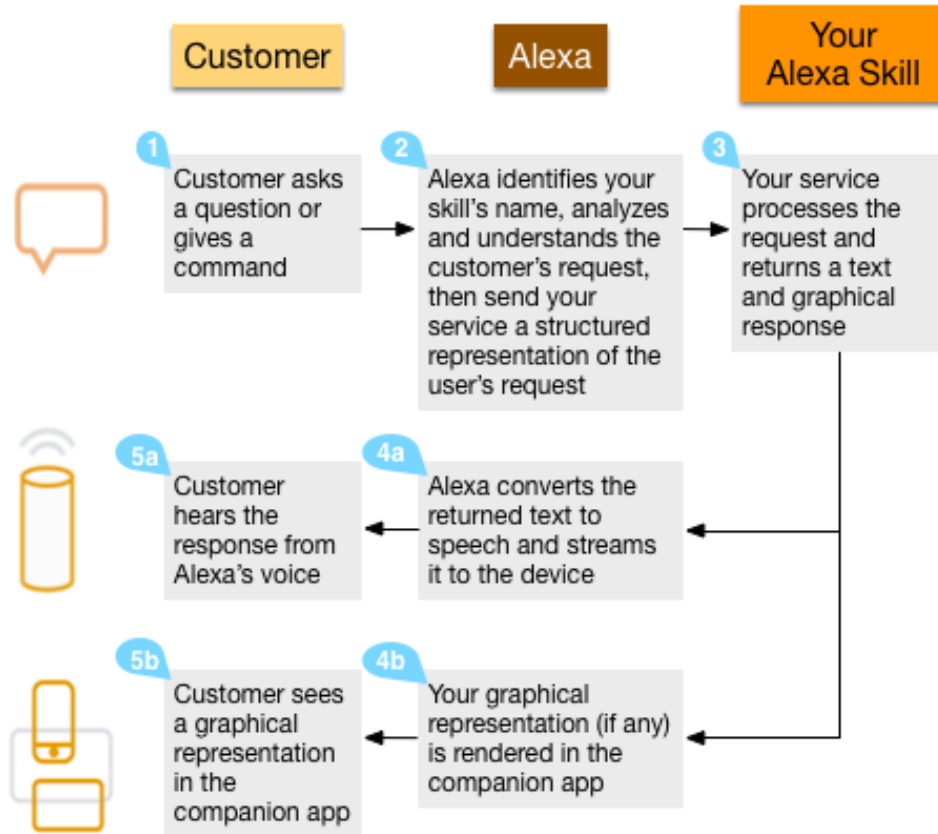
Customer

Alexa

Your Alexa Skill

1
Customer asks a question or gives a command

2
Alexa identifies your skill's name, analyzes and understands the customer's request, then send your service a structured representation of the user's request

3
Your service processes the request and returns a text and graphical response

5a
Customer hears the response from Alexa's voice

4a
Alexa converts the returned text to speech and streams it to the device

5b
Customer sees a graphical representation in the companion app

4b
Your graphical representation (if any) is rendered in the companion app